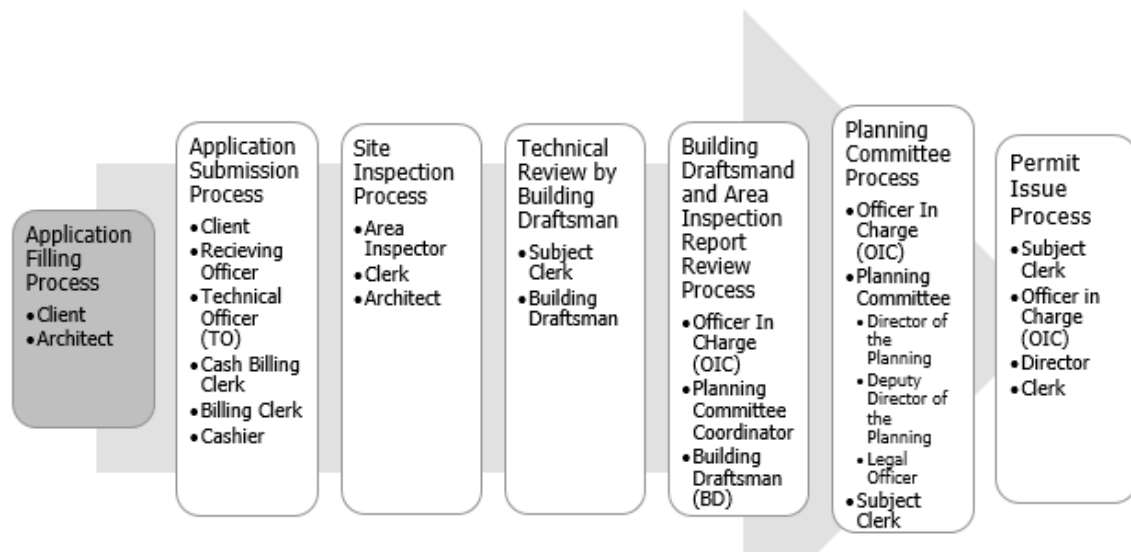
Application Filling Process
- Client
- Architect

Application Submission Process
- Client
- Recieving Officer
- Technical Officer (TO)
- Cash Billing Clerk
- Billing Clerk
- Cashier

Site Inspection Process
- Area Inspector
- Clerk
- Architect

Technical Review by Building Draftsman
- Subject Clerk
- Building Draftsman

Building Draftsmand and Area Inspection Report Review Process
- Officer In CHarge (OIC)
- Planning Committee Coordinator
- Building Draftsman (BD)

Planning Committee Process
- Officer In Charge (OIC)
- Planning Committee
  - Director of the Planning
  - Deputy Director of the Planning
  - Legal Officer
- Subject Clerk

Permit Issue Process
- Subject Clerk
- Officer in Charge (OIC)
- Director
- Clerk